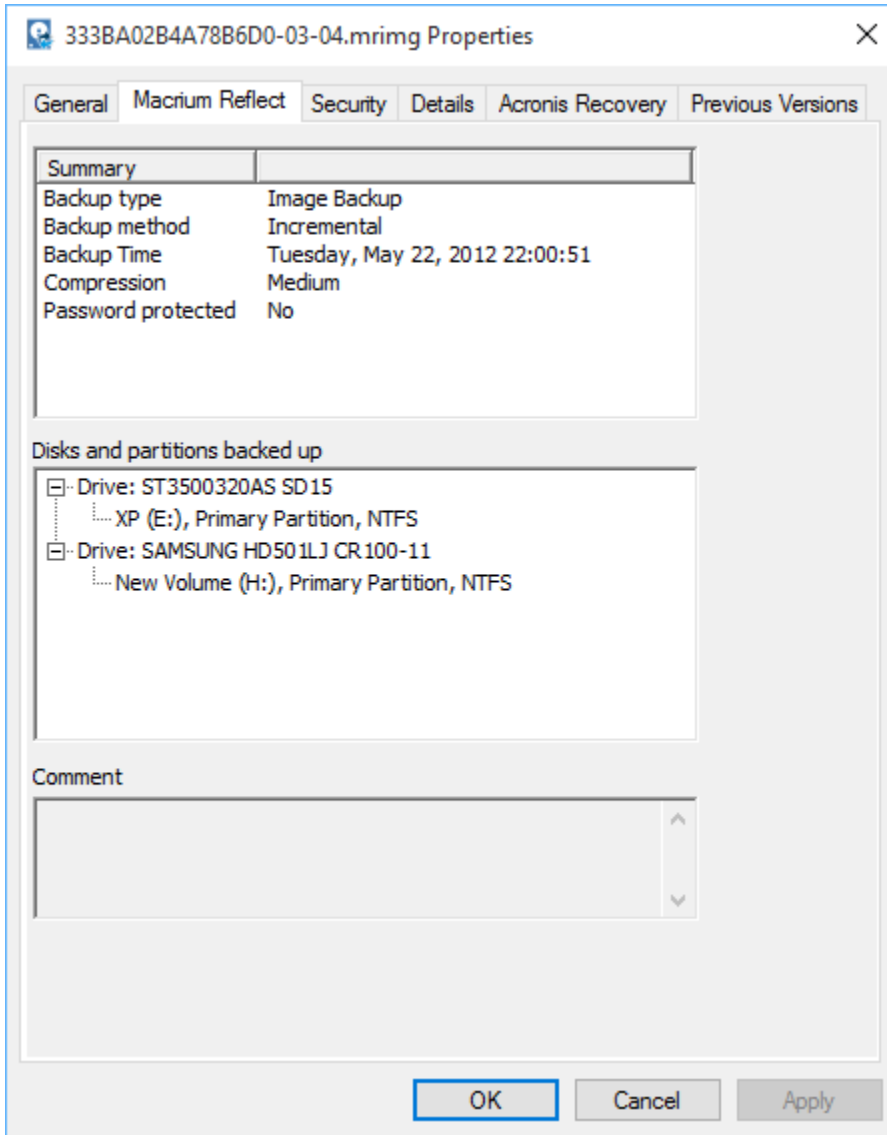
333BA02B4A78B6D0-03-04.mrimg Properties

General | Macrium Reflect | Security | Details | Acronis Recovery | Previous Versions

| Summary | |
|---|---|
| Backup type | Image Backup |
| Backup method | Incremental |
| Backup Time | Tuesday, May 22, 2012 22:00:51 |
| Compression | Medium |
| Password protected | No |

Disks and partitions backed up

Drive: ST3500320AS SD15
XP (E:), Primary Partition, NTFS
Drive: SAMSUNG HD501LJ CR100-11
New Volume (H:), Primary Partition, NTFS

Comment

OK Cancel Apply